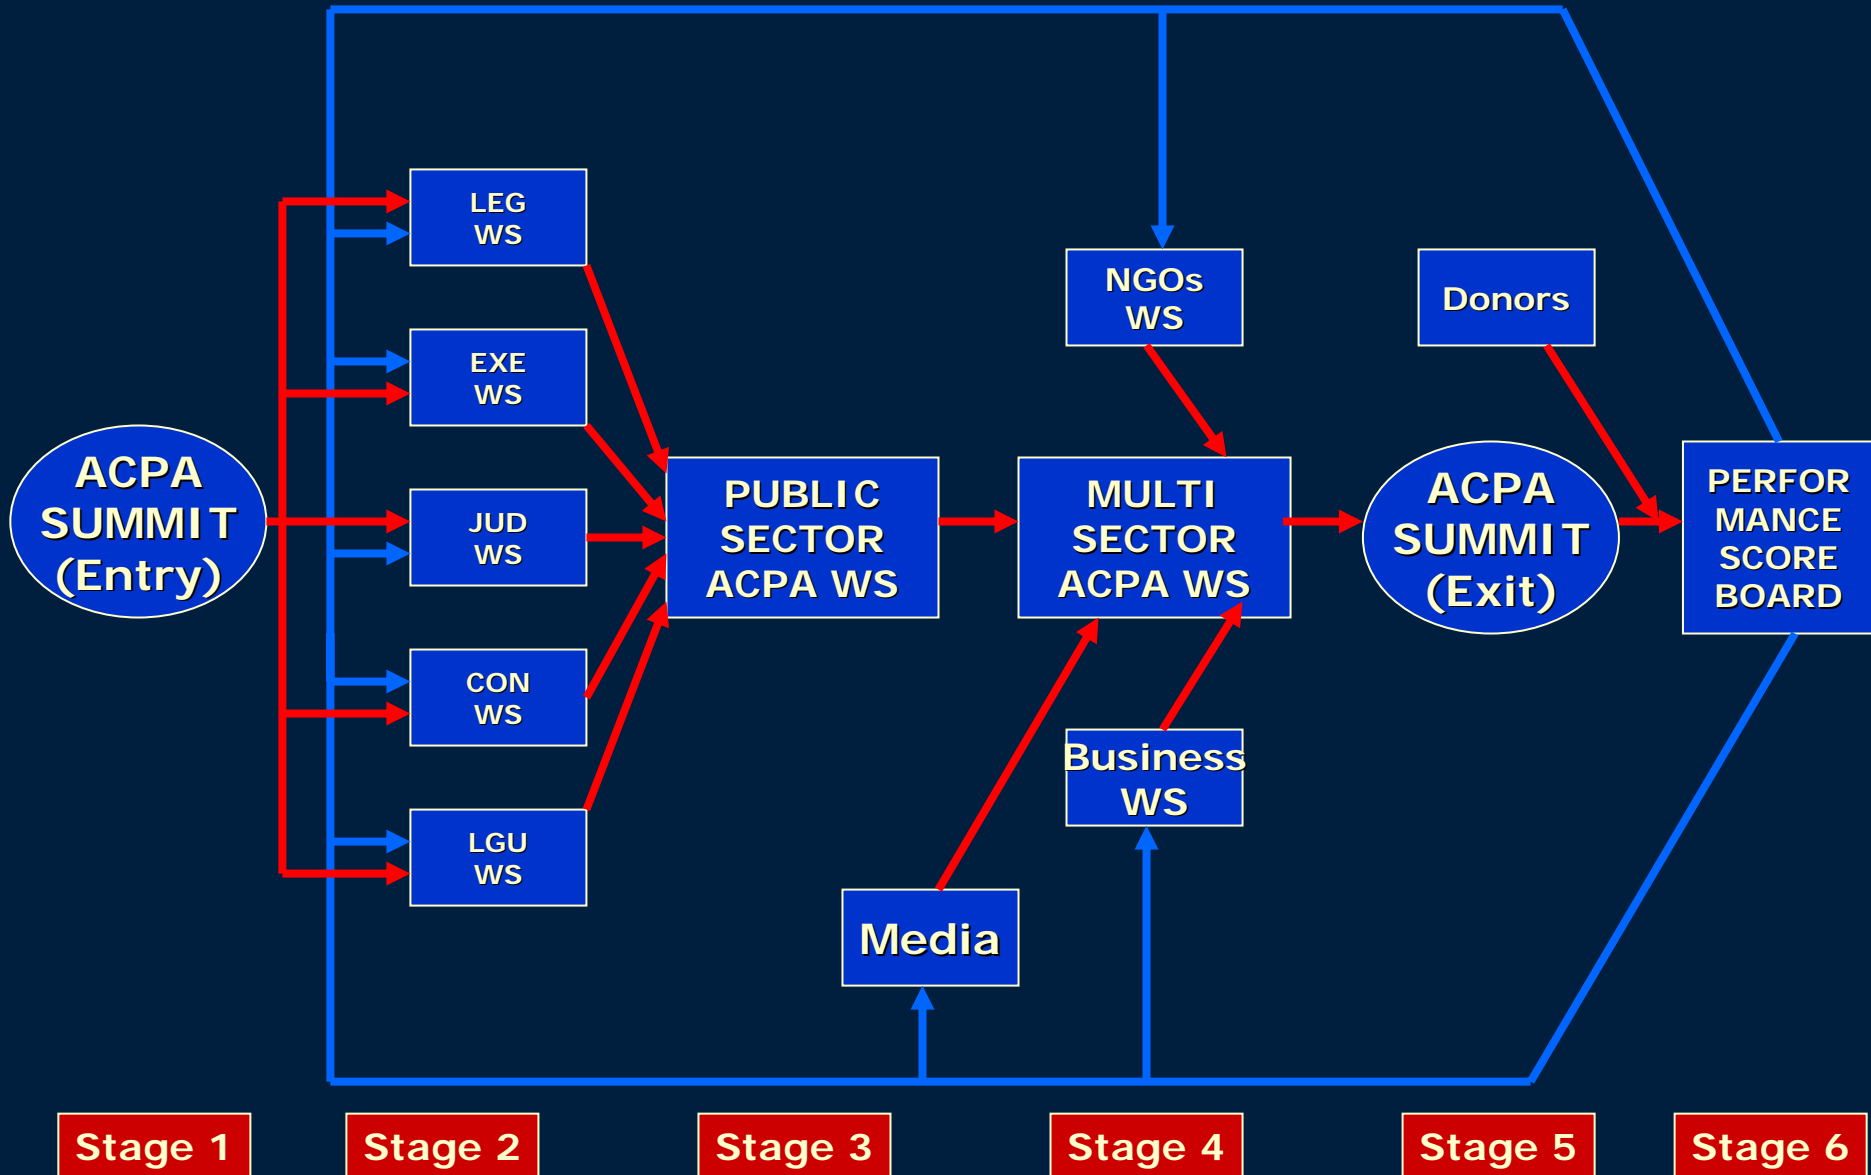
ACPA SUMMIT (Entry)

LEG WS

EXE WS

JUD WS

CON WS

LGU WS

PUBLIC SECTOR ACPA WS

NGOs WS

MULTI SECTOR ACPA WS

Business WS

Media

Donors

ACPA SUMMIT (Exit)

PERFOR MANCE SCORE BOARD

Stage 1

Stage 2

Stage 3

Stage 4

Stage 5

Stage 6